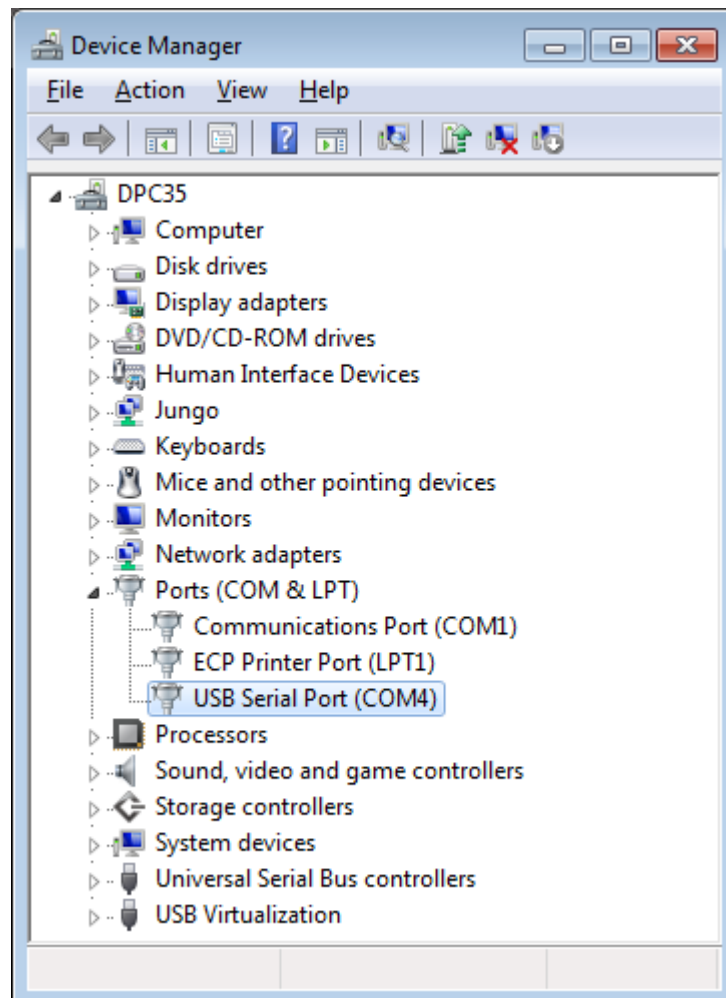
Device Manager

File Action View Help

DPC35
Computer
Disk drives
Display adapters
DVD/CD-ROM drives
Human Interface Devices
Jungo
Keyboards
Mice and other pointing devices
Monitors
Network adapters
Ports (COM & LPT)
Communications Port (COM1)
ECP Printer Port (LPT1)
USB Serial Port (COM4)
Processors
Sound, video and game controllers
Storage controllers
System devices
Universal Serial Bus controllers
USB Virtualization